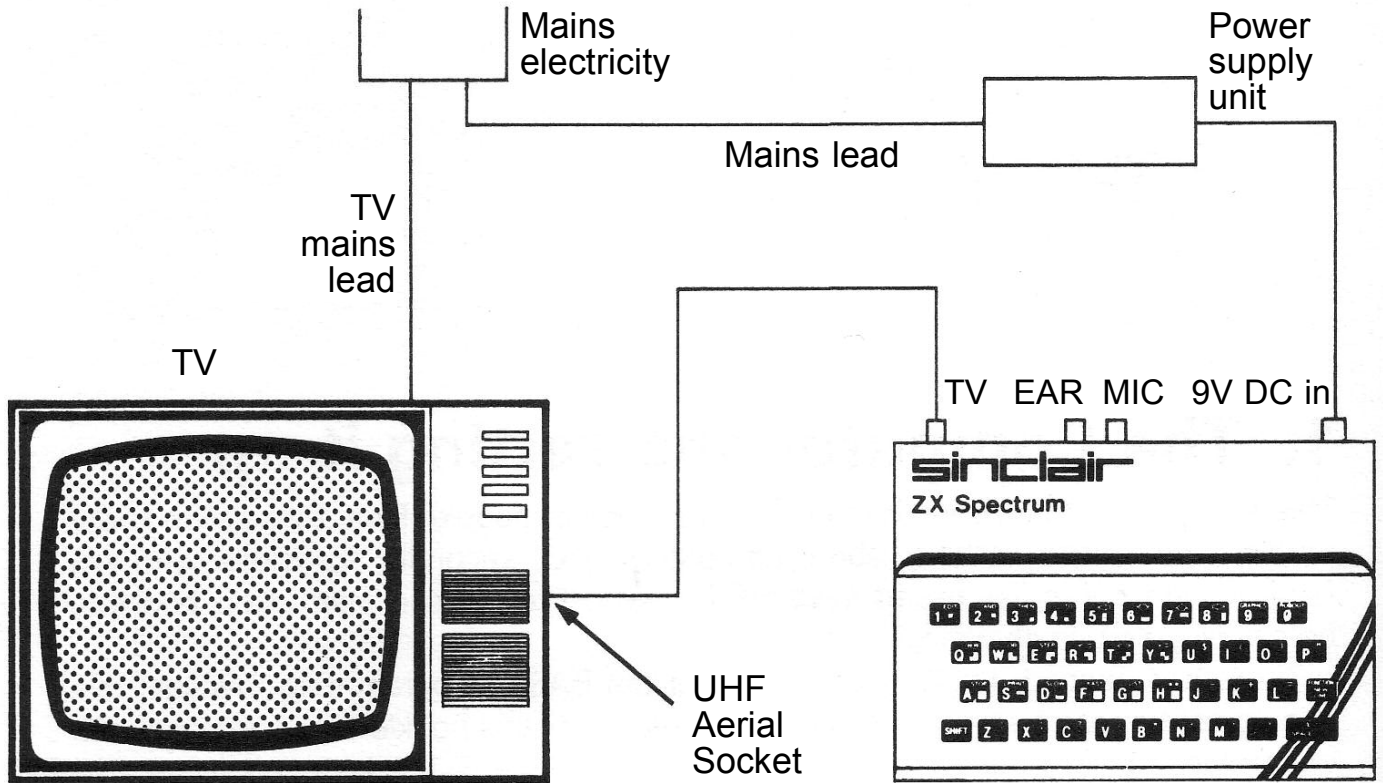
Mains electricity

Power supply unit

Mains lead

TV mains lead

TV

TV EAR MIC 9V DC in

sinclair

ZX Spectrum

1 2 3 4 5 6 7 8 9 0
Q W E R T Y U I O P
A S D F G H J K L
SHIFT Z X C V B N M

UHF Aerial Socket